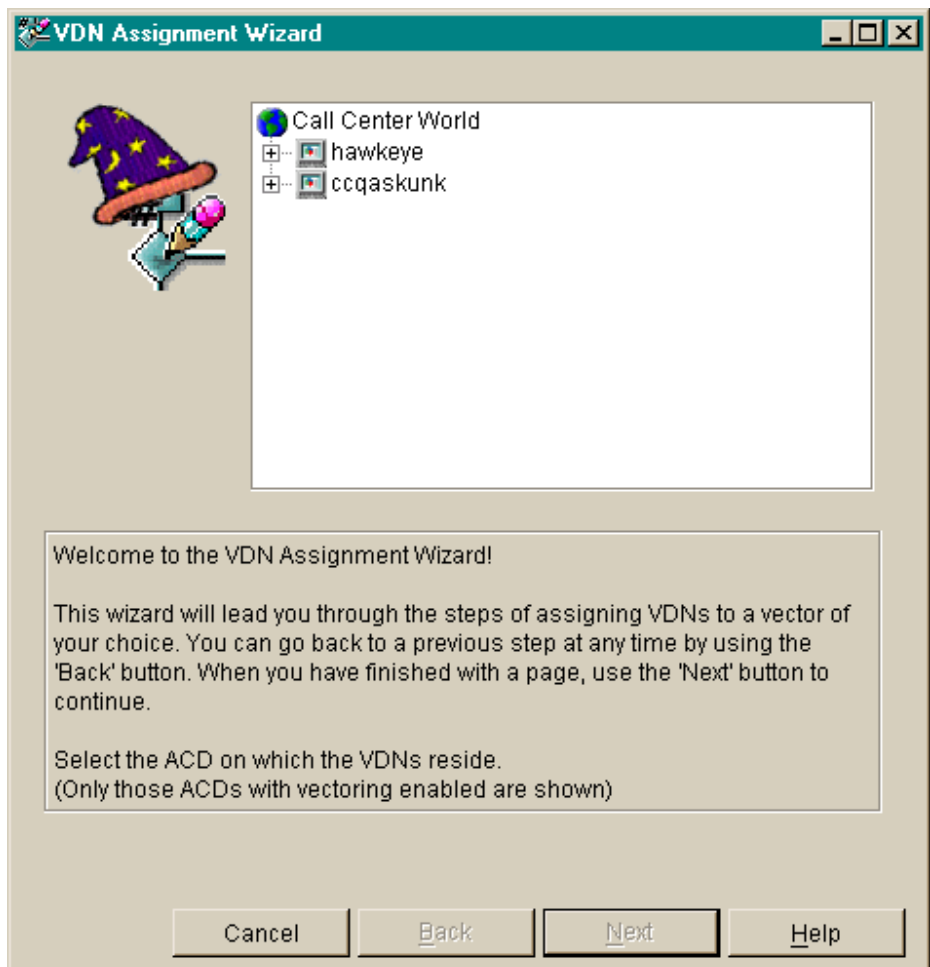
VDN Assignment Wizard

Call Center World
hawkeye
ccqaskunk

Welcome to the VDN Assignment Wizard!

This wizard will lead you through the steps of assigning VDNs to a vector of your choice. You can go back to a previous step at any time by using the 'Back' button. When you have finished with a page, use the 'Next' button to continue.

Select the ACD on which the VDNs reside.
(Only those ACDs with vectoring enabled are shown)

Cancel
Back
Next
Help